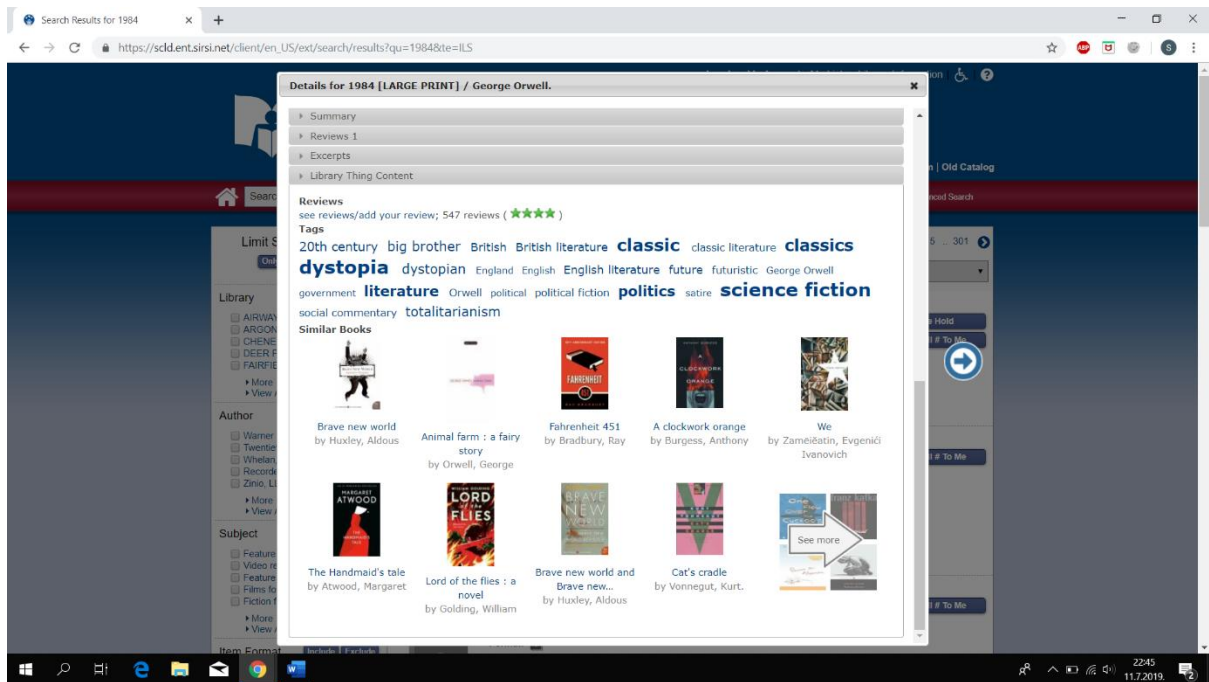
Search Results for 1984 ×

https://scld.ent.sirsi.net/client/en_US/ext/search/results?qu=1984&te=ILS

Details for 1984 [LARGE PRINT] / George Orwell. ×

Summary
Reviews 1
Excerpts
Library Thing Content

Reviews
see reviews/add your review; 547 reviews ( ★★★★ )
Tags
20th century big brother British British literature classic classic literature classics dystopia dystopian England English English literature future futuristic George Orwell government literature Orwell political political fiction politics satire science fiction social commentary totalitarianism
Similar Books

Brave new world by Huxley, Aldous
Animal farm : a fairy story by Orwell, George
Fahrenheit 451 by Bradbury, Ray
A clockwork orange by Burgess, Anthony
We by Zamëìatin, Evgeniĭ Ivanovich
The Handmaid's tale by Atwood, Margaret
Lord of the flies : a novel by Golding, William
Brave new world and Brave new... by Huxley, Aldous
Cat's cradle by Vonnegut, Kurt.
See more

MARGARET ATWOOD
LORD OF THE FLIES
BRAVE NEW WORLD
FAHRENHEIT
CLOCKWORK ORANGE

| Old Catalog
Search
Limit S
Library
AIRWAY
ARGON
CHENE
DEER F
FAIRFIE
More
View
Author
Warner
Twentie
Whelan
Recorde
Zinio, L
More
View
Subject
Feature
Video re
Feature
Films fo
Fiction f
More
View
Item Format
Include Exclude
5 ... 301
Hold
To Me
To Me
To Me

22:45
11.7.2019.